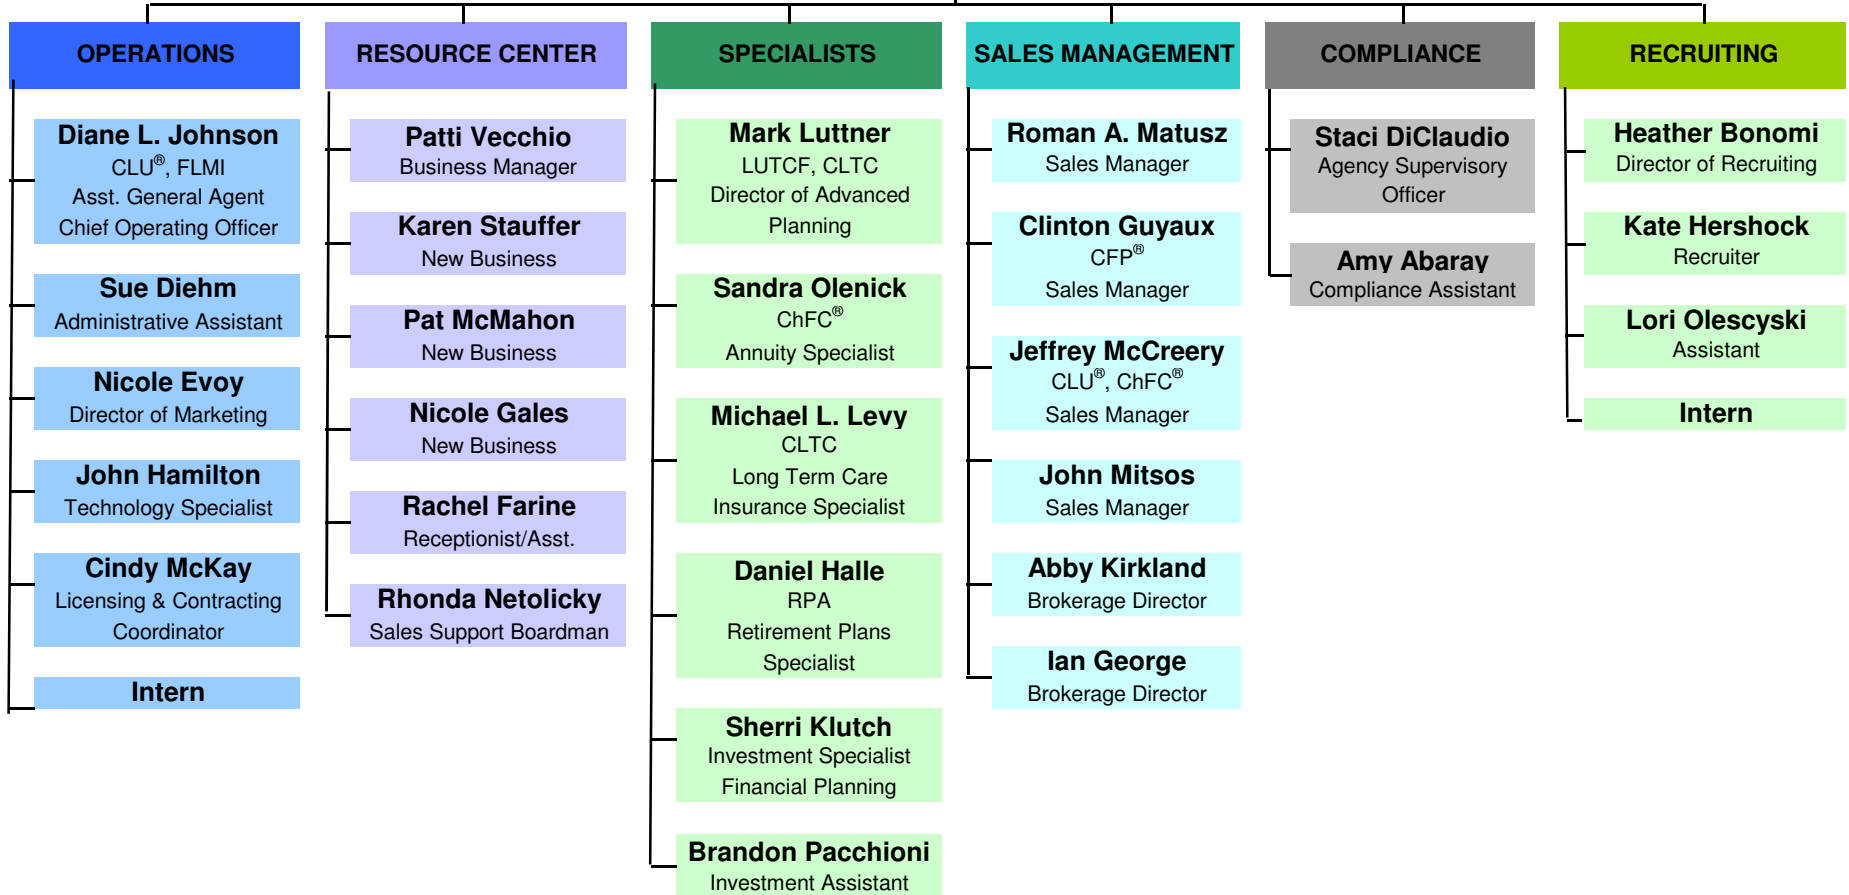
OPERATIONS

Diane L. Johnson
CLU®, FLMI
Asst. General Agent
Chief Operating Officer

Sue Diehm
Administrative Assistant

Nicole Evoy
Director of Marketing

John Hamilton
Technology Specialist

Cindy McKay
Licensing & Contracting Coordinator

Intern

RESOURCE CENTER

Patti Vecchio
Business Manager

Karen Stauffer
New Business

Pat McMahon
New Business

Nicole Gales
New Business

Rachel Farine
Receptionist/Asst.

Rhonda Netolicky
Sales Support Boardman

SPECIALISTS

Mark Luttner
LUTCF, CLTC
Director of Advanced Planning

Sandra Olenick
ChFC®
Annuity Specialist

Michael L. Levy
CLTC
Long Term Care Insurance Specialist

Daniel Halle
RPA
Retirement Plans Specialist

Sherri Klutch
Investment Specialist
Financial Planning

Brandon Pacchioni
Investment Assistant

SALES MANAGEMENT

Roman A. Matusz
Sales Manager

Clinton Guyaux
CFP®
Sales Manager

Jeffrey McCreery
CLU®, ChFC®
Sales Manager

John Mitsos
Sales Manager

Abby Kirkland
Brokerage Director

Ian George
Brokerage Director

COMPLIANCE

Staci DiClaudio
Agency Supervisory Officer

Amy Abaray
Compliance Assistant

RECRUITING

Heather Bonomi
Director of Recruiting

Kate Hershock
Recruiter

Lori Olescyski
Assistant

Intern